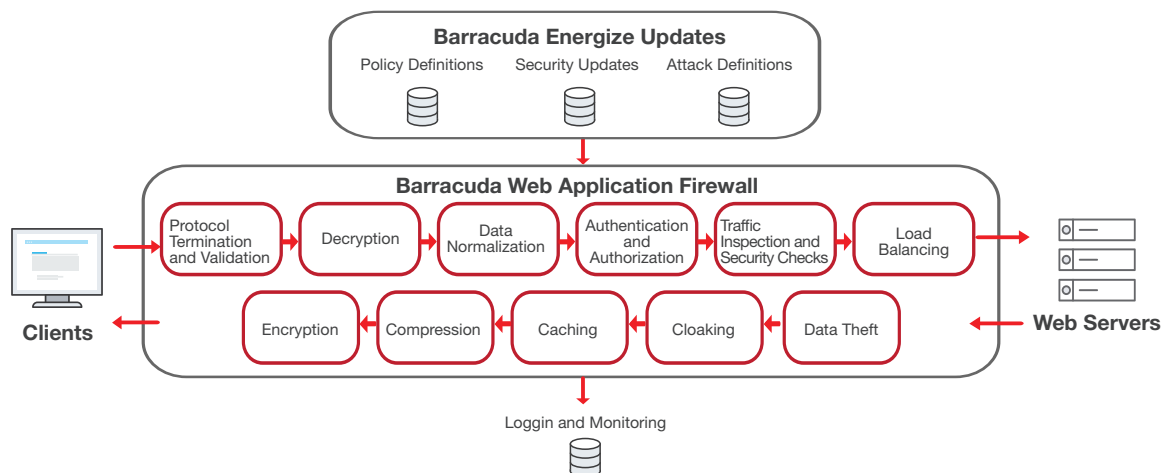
Barracuda Energize Updates

Policy Definitions

Security Updates

Attack Definitions

Barracuda Web Application Firewall

Protocol Termination and Validation

Decryption

Data Normalization

Authentication and Authorization

Traffic Inspection and Security Checks

Load Balancing

Encryption

Compression

Caching

Cloaking

Data Theft

Clients

Web Servers

Loggin and Monitoring